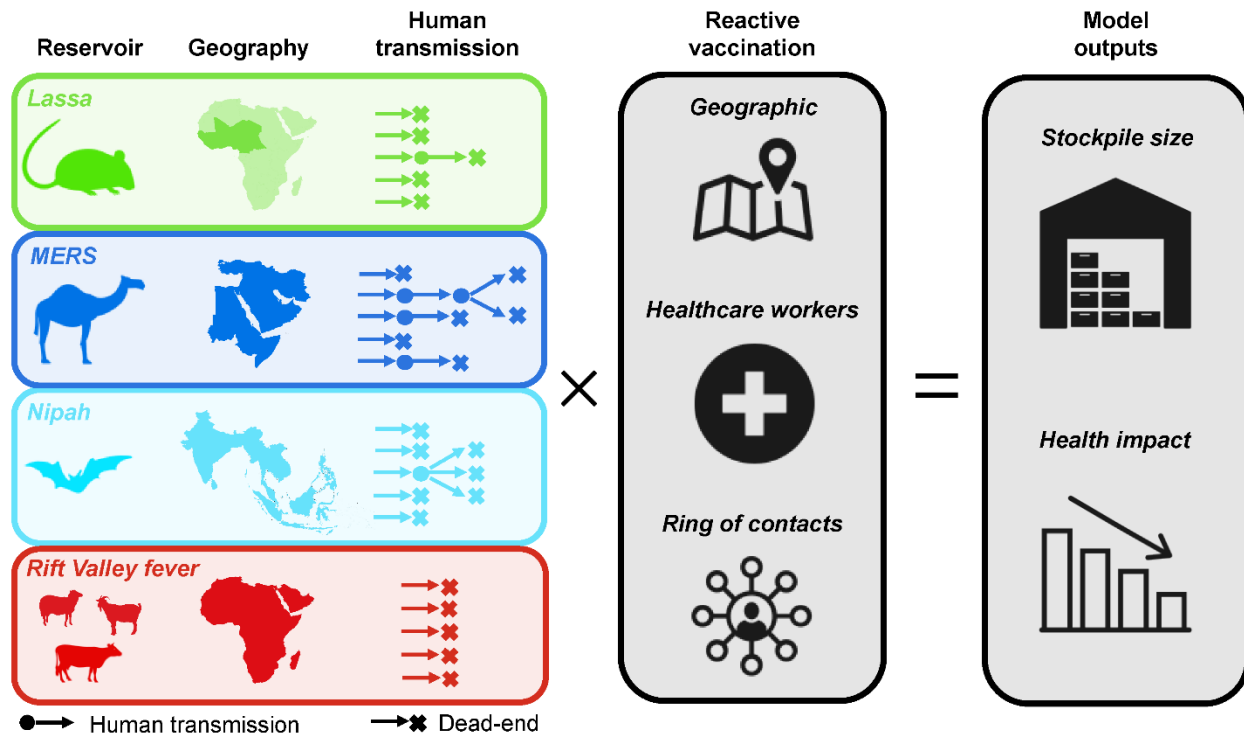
Reservoir

Geography

Human transmission

Lassa

MERS

Nipah

Rift Valley fever

Human transmission

Dead-end

×

Reactive vaccination

Geographic

Healthcare workers

Ring of contacts

=

Model outputs

Stockpile size

Health impact